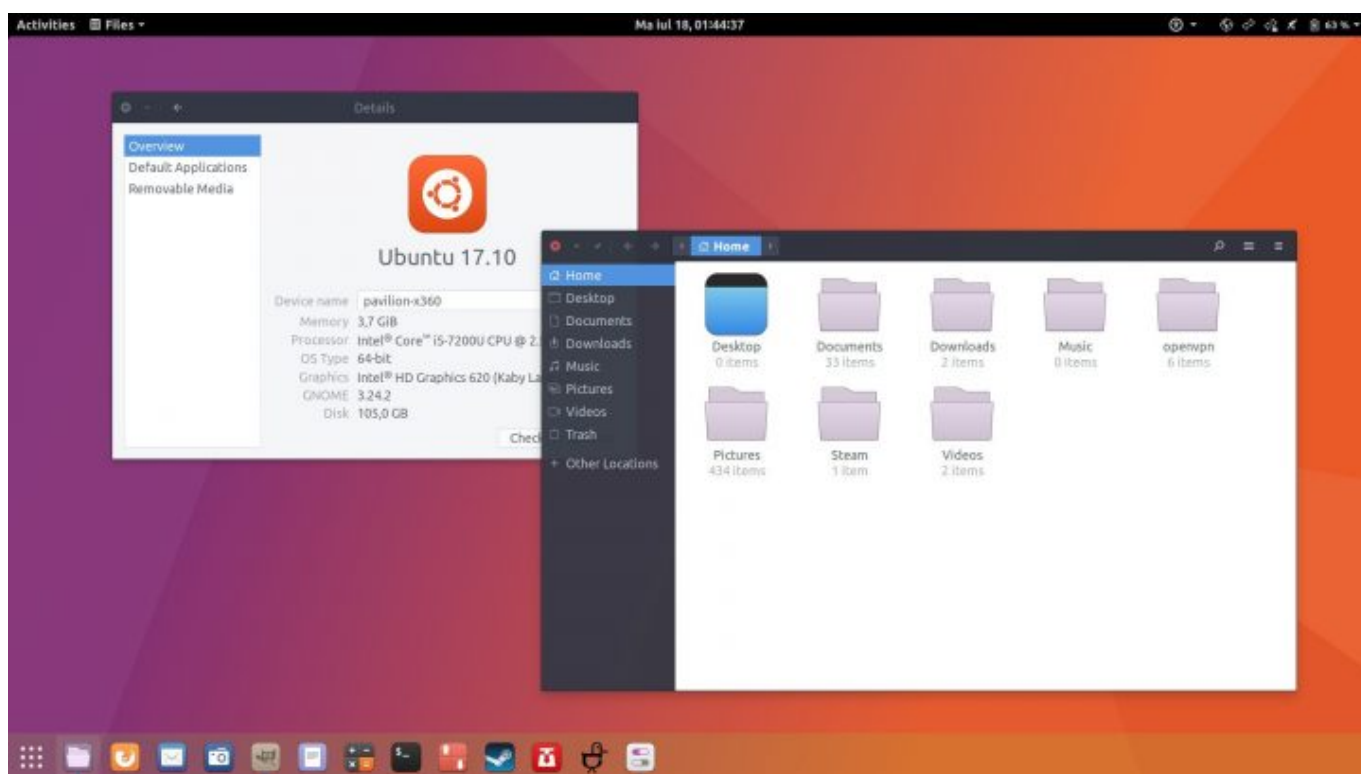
Activities Files ▾

Ma iul 18, 01:44:37

63 %

Details

Overview
Default Applications
Removable Media

Ubuntu 17.10

Device name pavilion-x360
Memory 3,7 GiB
Processor Intel® Core™ i5-7200U CPU @ 2.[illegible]
OS Type 64-bit
Graphics Intel® HD Graphics 620 (Kaby La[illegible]
GNOME 3.24.2
Disk 105,0 GB

Check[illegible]

Home

Home
Desktop
Documents
Downloads
Music
Pictures
Videos
Trash
+ Other Locations

Desktop
0 items

Documents
33 items

Downloads
2 items

Music
0 items

openvpn
6 items

Pictures
434 items

Steam
1 item

Videos
2 items